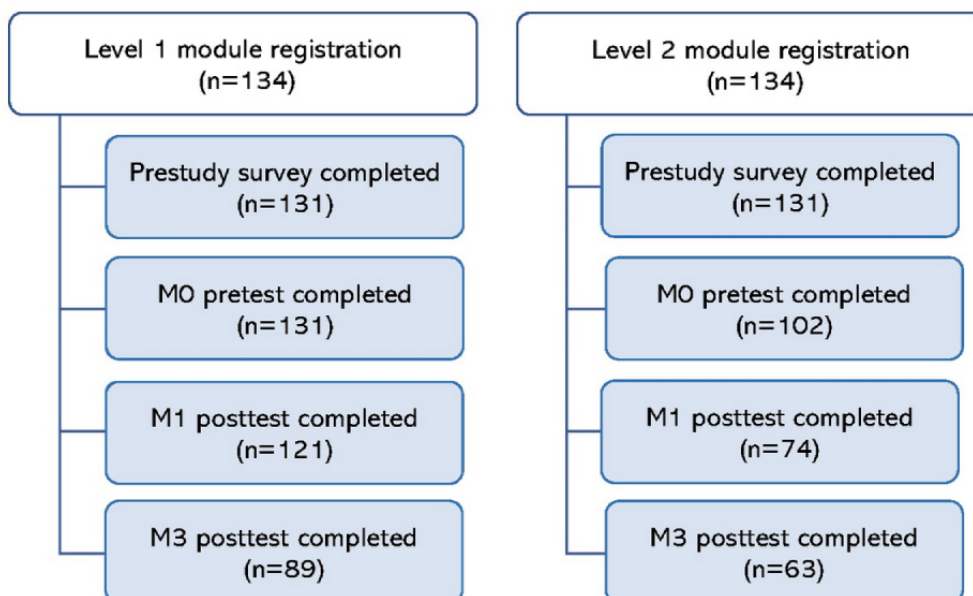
Level 1 module registration
(n=134)

Prestudy survey completed
(n=131)

M0 pretest completed
(n=131)

M1 posttest completed
(n=121)

M3 posttest completed
(n=89)

Level 2 module registration
(n=134)

Prestudy survey completed
(n=131)

M0 pretest completed
(n=102)

M1 posttest completed
(n=74)

M3 posttest completed
(n=63)